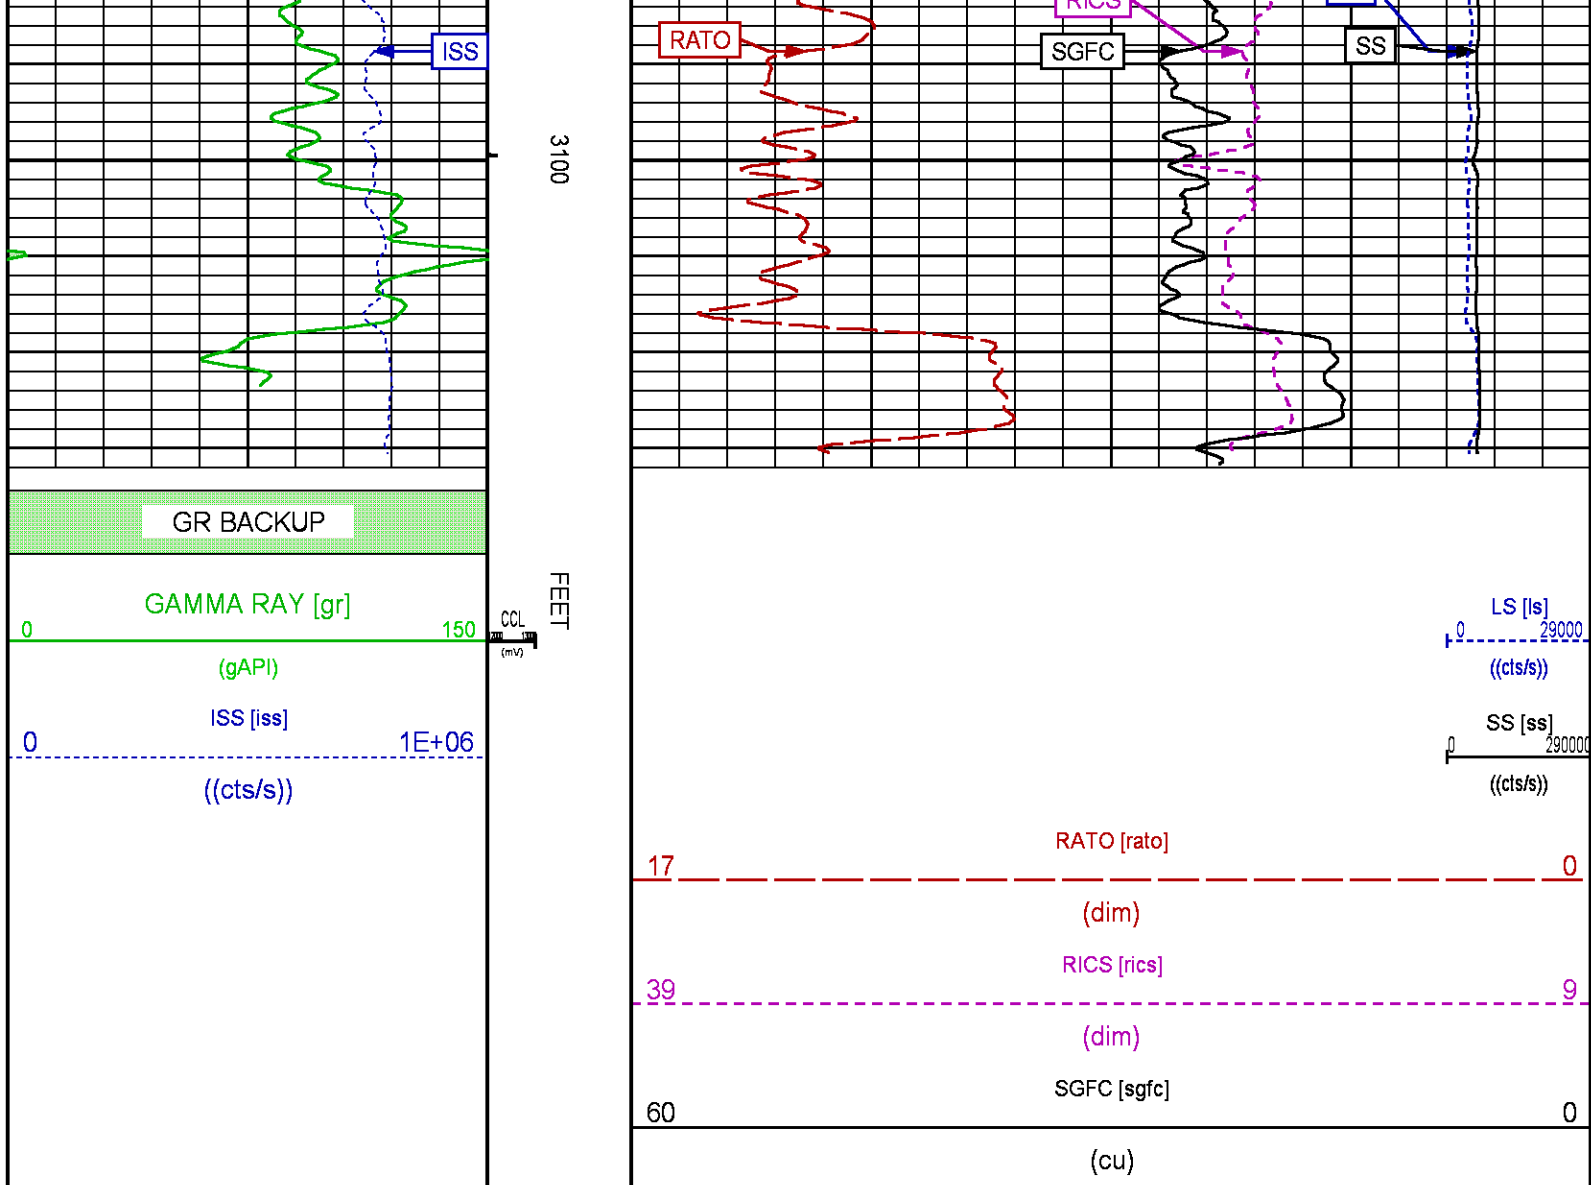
ISS

RICS

RATO

SGFC

SS

3100

GR BACKUP

GAMMA RAY [gr]
0 150
(gAPI)

ISS [iss]
0 1E+06
((cts/s))

CCL
(mV)

FEET

LS [ls]
0 29000
((cts/s))

SS [ss]
0 290000
((cts/s))

RATO [rato]
17 0
(dim)

RICS [rics]
39 9
(dim)

SGFC [sgfc]
60 0
(cu)